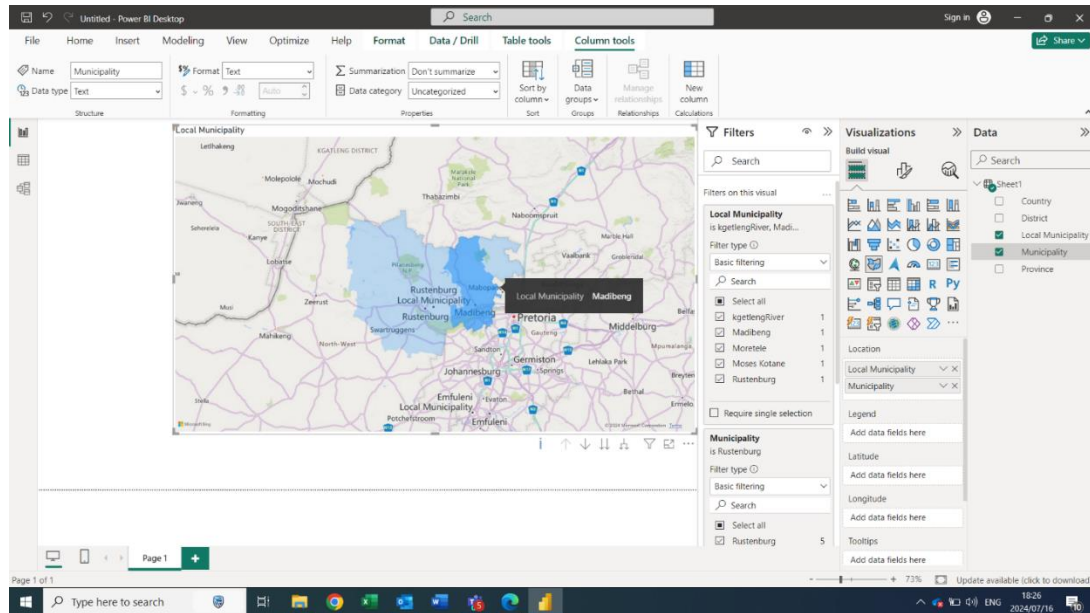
Untitled - Power BI Desktop
Search
Sign in
Share

File Home Insert Modeling View Optimize Help Format Data / Drill Table tools Column tools

Name Municipality
Data type Text
Structure
Format Text
$ - % 9 .00 Auto
Formatting
Summarization Don't summarize
Data category Uncategorized
Properties
Sort by column
Sort
Data groups
Groups
Manage relationships
Relationships
New column
Calculations

Local Municipality
Lethlakeng
KGATLENG DISTRICT
Molepolole Mochudi
Thabazimbi
Mogoditshane
Naboomspruit
Kanye
Lobatse
Marble Hall
Vaalbank
Groblersdal
Rustenburg Local Municipality
Rustenburg
Madibeng
Local Municipality Madibeng
Pretoria
Middelburg
Zeerust
Mahikeng
North-West
Swartruggens
Sandton
Germiston
Johannesburg
Springs
Emfuleni Local Municipality
Potchefstroom
Emfuleni
Lehlaka Park
Bethal
Ermelo

Filters
Search
Filters on this visual
Local Municipality
is kgetlengRiver, Madi...
Filter type
Basic filtering
Search
Select all
kgetlengRiver 1
Madibeng 1
Moretele 1
Moses Kotane 1
Rustenburg 1
Require single selection
Municipality
is Rustenburg
Filter type
Basic filtering
Search
Select all
Rustenburg 5

Visualizations
Build visual
Location
Local Municipality
Municipality
Legend
Add data fields here
Latitude
Add data fields here
Longitude
Add data fields here
Tooltips
Add data fields here

Data
Search
Sheet1
Country
District
Local Municipality
Municipality
Province

Page 1
Page 1 of 1
73%
Update available (click to download
Type here to search
ENG 18:26 2024/07/16